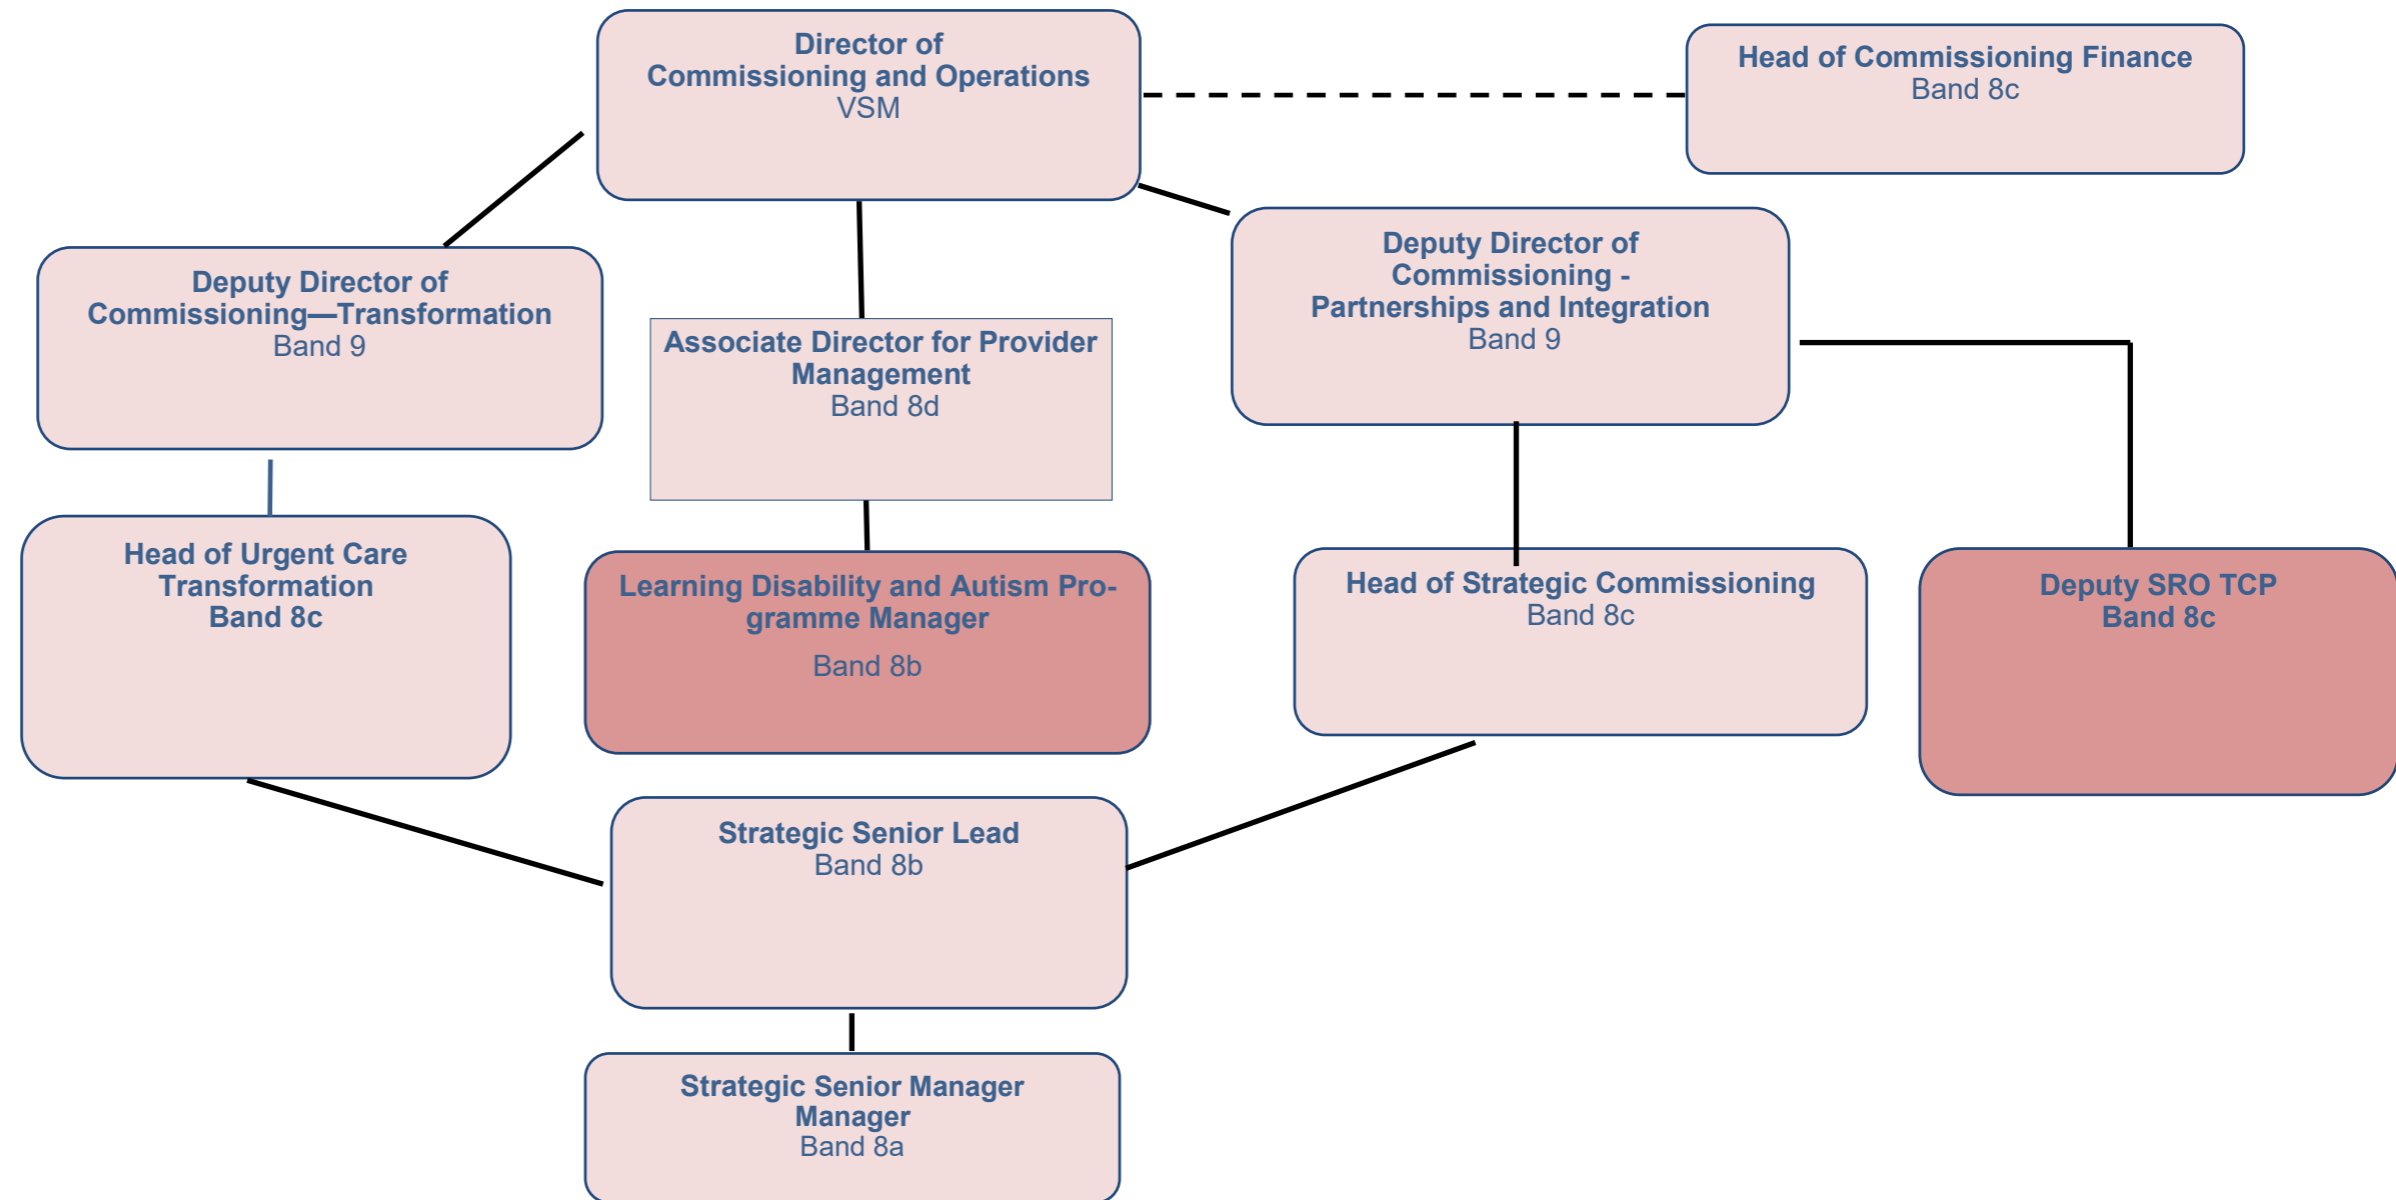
Director of Commissioning and Operations
VSM

Head of Commissioning Finance
Band 8c

Deputy Director of Commissioning—Transformation
Band 9

Associate Director for Provider Management
Band 8d

Deputy Director of Commissioning - Partnerships and Integration
Band 9

Head of Urgent Care Transformation
Band 8c

Learning Disability and Autism Programme Manager
Band 8b

Head of Strategic Commissioning
Band 8c

Deputy SRO TCP
Band 8c

Strategic Senior Lead
Band 8b

Strategic Senior Manager Manager
Band 8a